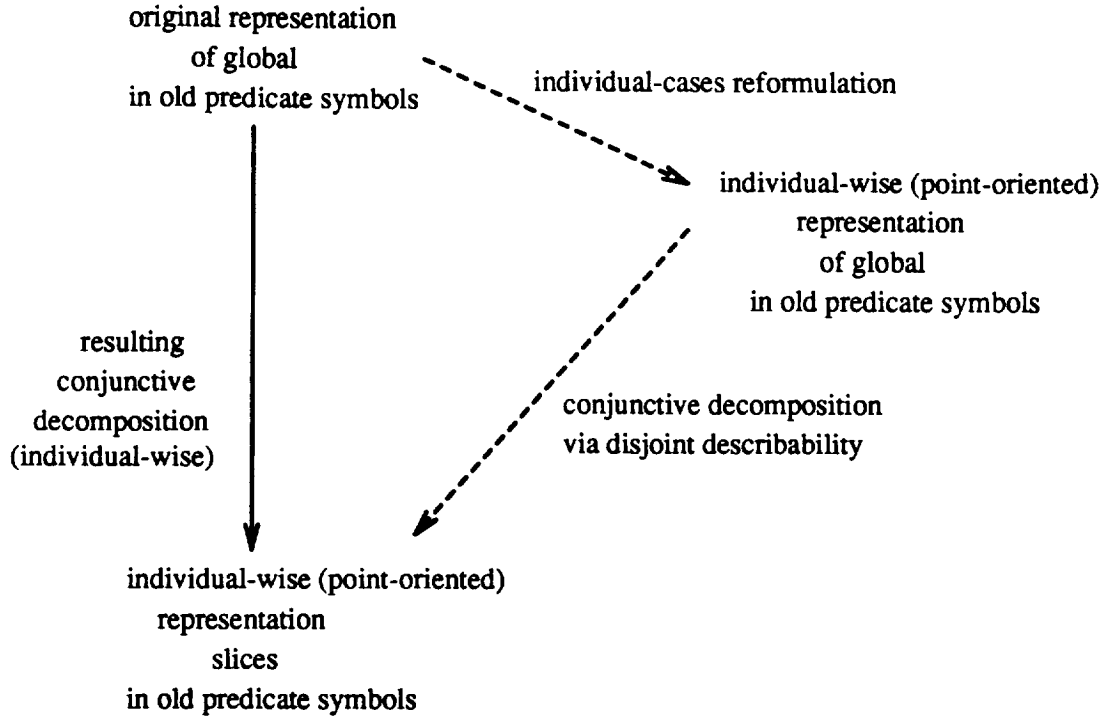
original representation
of global
in old predicate symbols

individual-cases reformulation

individual-wise (point-oriented)
representation
of global
in old predicate symbols

resulting
conjunctive
decomposition
(individual-wise)

conjunctive decomposition
via disjoint describability

individual-wise (point-oriented)
representation
slices
in old predicate symbols